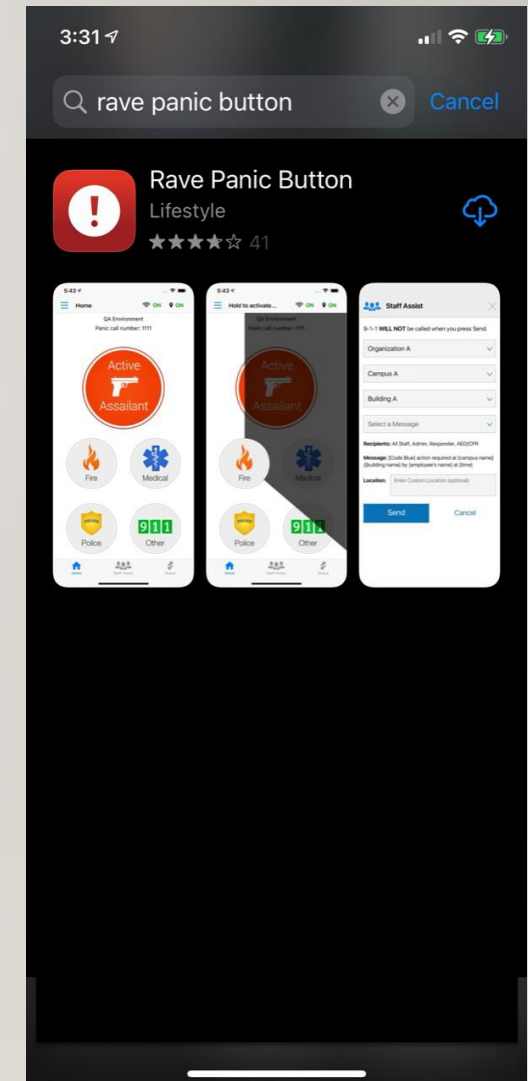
3:31

rave panic button

Cancel

Rave Panic Button

Lifestyle

★★★★☆ 41

5:43

Home

ON ON

QA Environment

Panic call number: 1111

Active Assailant

Fire

Medical

Police

911

Other

5:43

Hold to activate...

ON ON

QA Environment

Panic call number: 1111

Active Assailant

Fire

Medical

Police

911

Other

Staff Assist

9-1-1 WILL NOT be called when you press Send.

Organization A

Campus A

Building A

Select a Message

Recipients: All Staff, Admin, Responder, AED/CPR

Message: [Code Blue] action required at [campus name] [building name] by [employee's name] at [time]

Location: Enter Custom Location (optional)

Send

Cancel